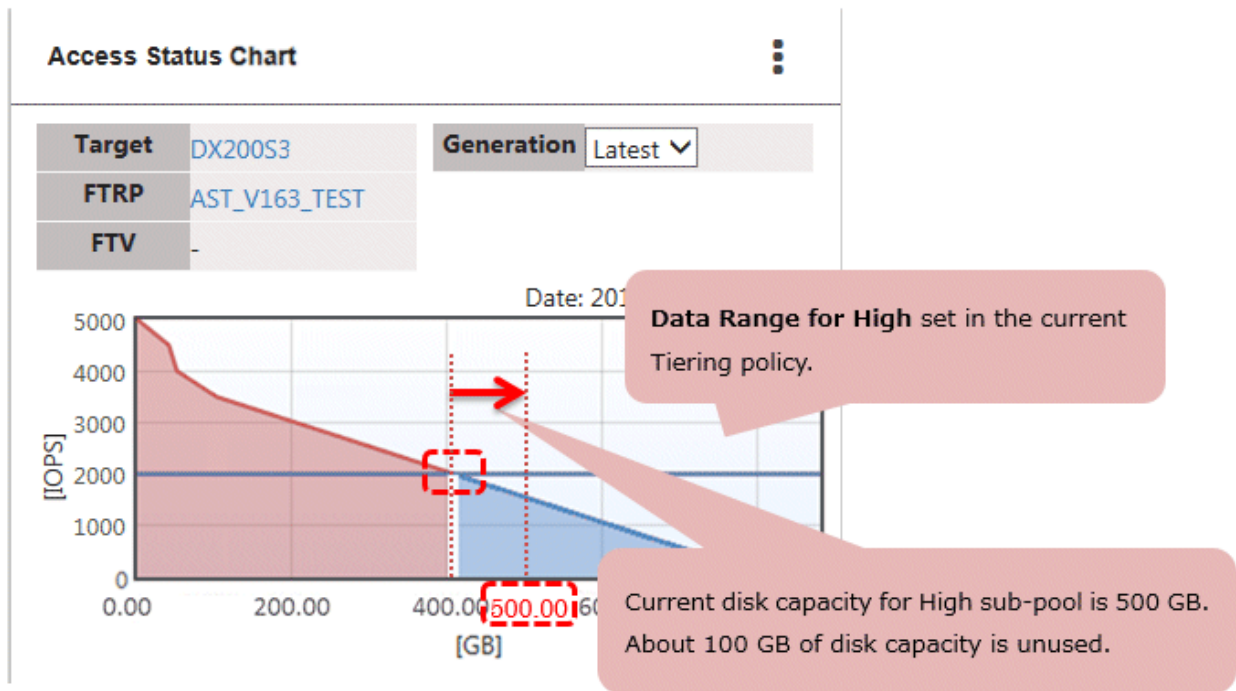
Access Status Chart

| Target | DX200S3 |
|---|---|
| FTRP | AST_V163_TEST |
| FTV | - |

Generation Latest

Date: 201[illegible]

5000
4000
3000
2000
1000
0

[IOPS]

0.00 200.00 400.00 500.00 60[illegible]

[GB]

**Data Range for High** set in the current Tiering policy.

Current disk capacity for High sub-pool is 500 GB. About 100 GB of disk capacity is unused.